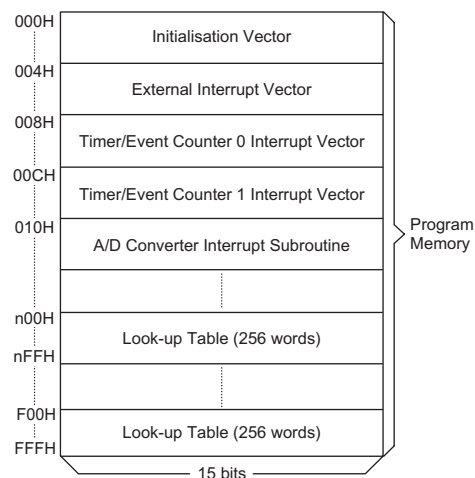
000H
Initialisation Vector
004H
External Interrupt Vector
008H
Timer/Event Counter 0 Interrupt Vector
00CH
Timer/Event Counter 1 Interrupt Vector
010H
A/D Converter Interrupt Subroutine
n00H
Look-up Table (256 words)
nFFH
F00H
Look-up Table (256 words)
FFFH
15 bits

Program Memory